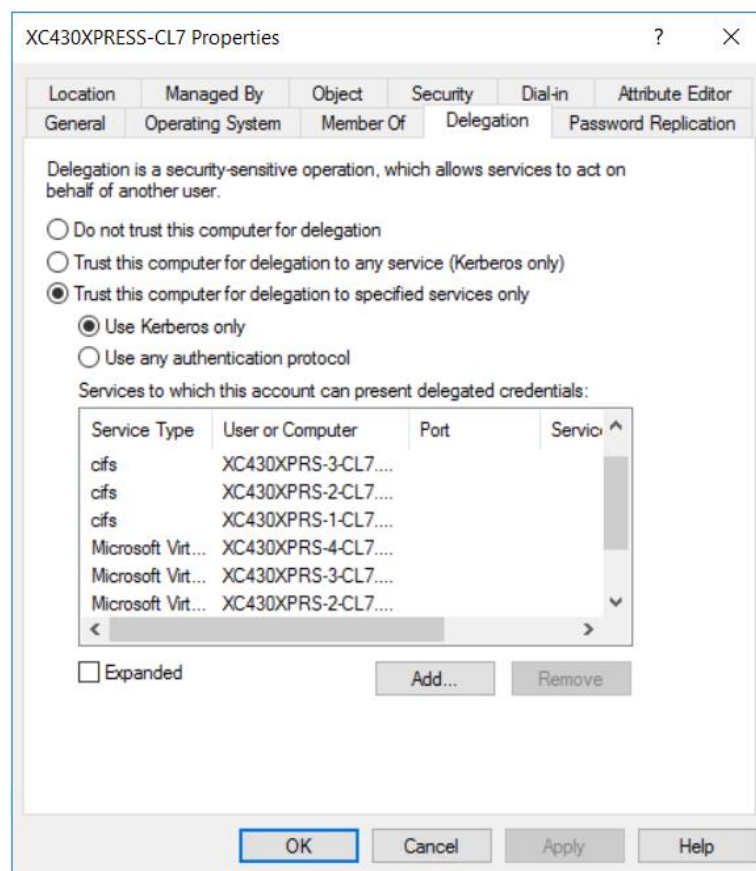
XC430XPRESS-CL7 Properties ? ×

Location | Managed By | Object | Security | Dial-in | Attribute Editor
General | Operating System | Member Of | Delegation | Password Replication

Delegation is a security-sensitive operation, which allows services to act on behalf of another user.

Do not trust this computer for delegation
Trust this computer for delegation to any service (Kerberos only)
Trust this computer for delegation to specified services only
Use Kerberos only
Use any authentication protocol

Services to which this account can present delegated credentials:

| Service Type | User or Computer | Port | Servic |
|---|---|---|---|
| cifs | XC430XPRS-3-CL7.... | | |
| cifs | XC430XPRS-2-CL7.... | | |
| cifs | XC430XPRS-1-CL7.... | | |
| Microsoft Virt... | XC430XPRS-4-CL7.... | | |
| Microsoft Virt... | XC430XPRS-3-CL7.... | | |
| Microsoft Virt... | XC430XPRS-2-CL7.... | | |

Expanded
Add...
Remove

OK
Cancel
Apply
Help